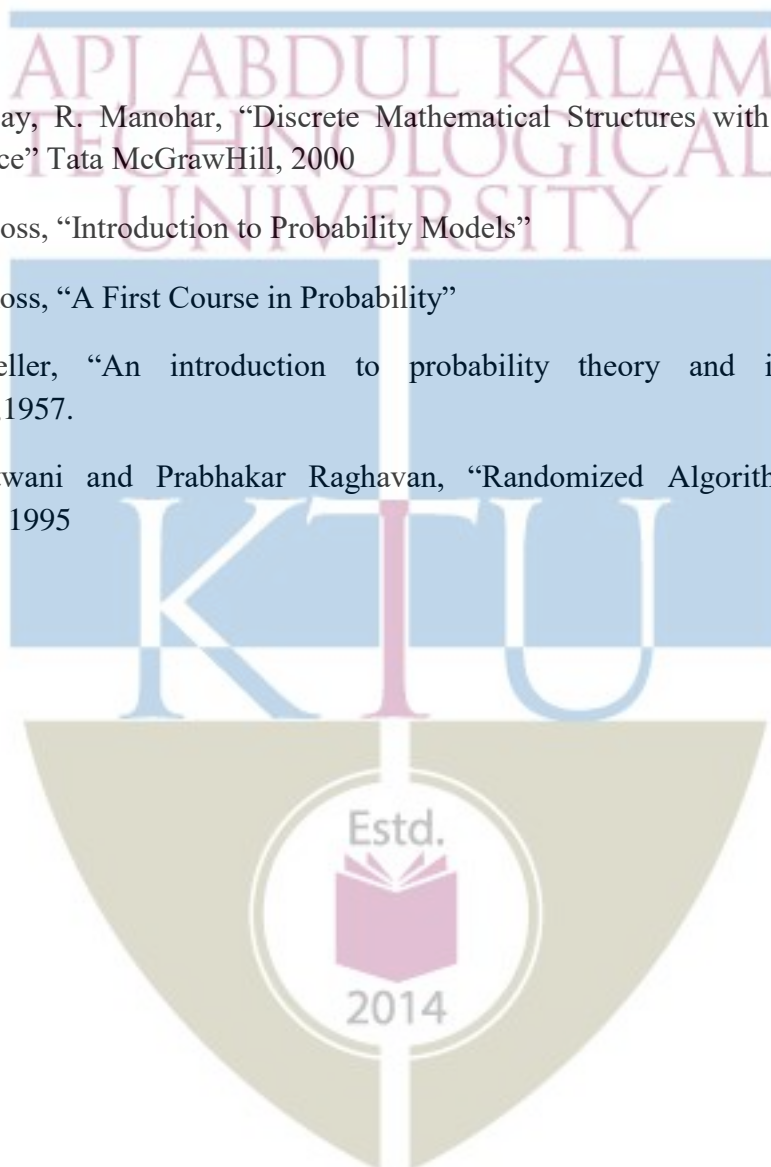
APJ ABDUL KALAM TECHNOLOGICAL UNIVERSITY

ay, R. Manohar, "Discrete Mathematical Structures with ce" Tata McGrawHill, 2000

oss, "Introduction to Probability Models"

oss, "A First Course in Probability"

eller, "An introduction to probability theory and i 1957.

wani and Prabhakar Raghavan, "Randomized Algorith 1995

KTU

Estd.

2014